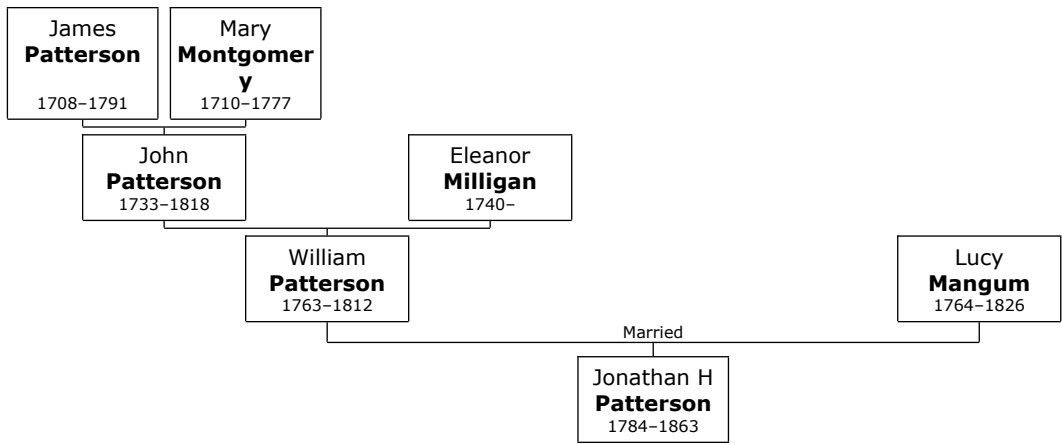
James
**Patterson**
1708–1791

Mary
**Montgomer y**
1710–1777

John
**Patterson**
1733–1818

Eleanor
**Milligan**
1740–

William
**Patterson**
1763–1812

Lucy
**Mangum**
1764–1826

Married

Jonathan H
**Patterson**
1784–1863